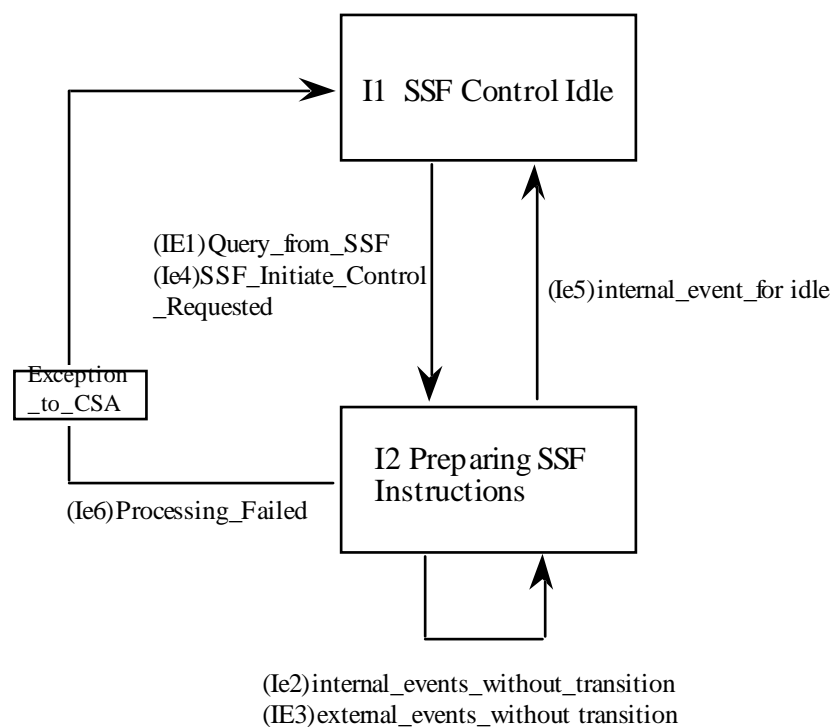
I1 SSF Control Idle

(IE1)Query_from_SSF
(Ie4)SSF_Initiate_Control_Requested

(Ie5)internal_event_for idle

Exception_to_CSA

I2 Preparing SSF Instructions

(Ie6)Processing_Failed

(Ie2)internal_events_without_transition
(IE3)external_events_without transition